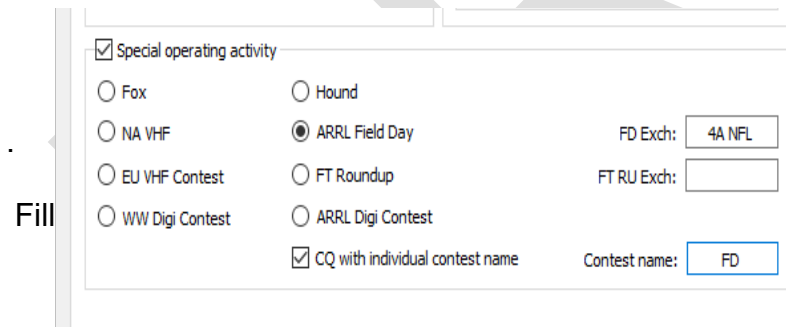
Special operating activity

Fox

Hound

NA VHF

ARRL Field Day

FD Exch: 4A NFL

EU VHF Contest

FT Roundup

FT RU Exch:

Fill

WW Digi Contest

ARRL Digi Contest

CQ with individual contest name

Contest name: FD